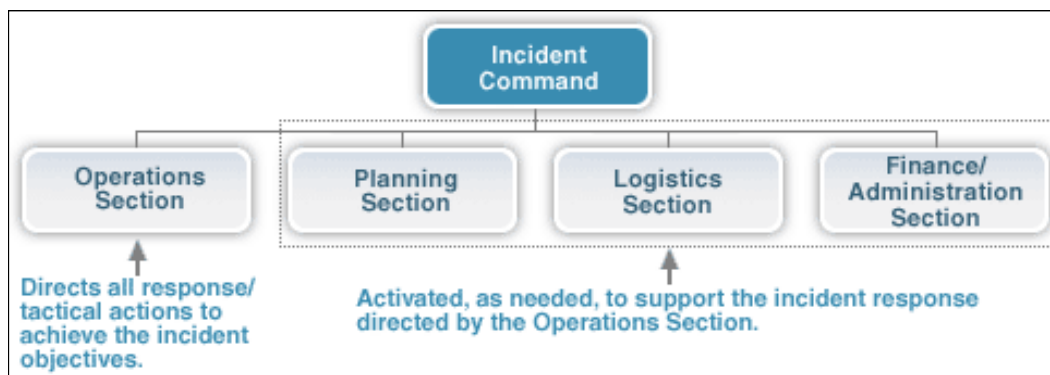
Incident Command

Operations Section

Planning Section

Logistics Section

Finance/ Administration Section

Directs all response/ tactical actions to achieve the incident objectives.

Activated, as needed, to support the incident response directed by the Operations Section.